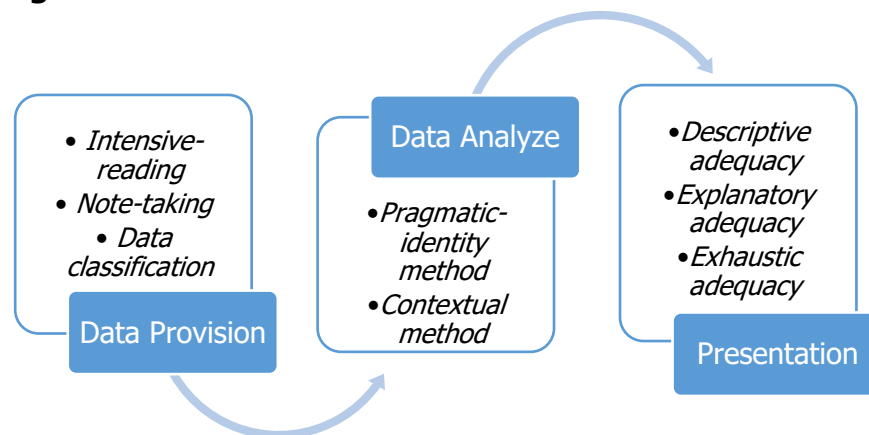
• Intensive-reading
• Note-taking
• Data classification

Data Provision

Data Analyze

•Pragmatic-identity method
•Contextual method

•Descriptive adequacy
•Explanatory adequacy
•Exhaustic adequacy

Presentation